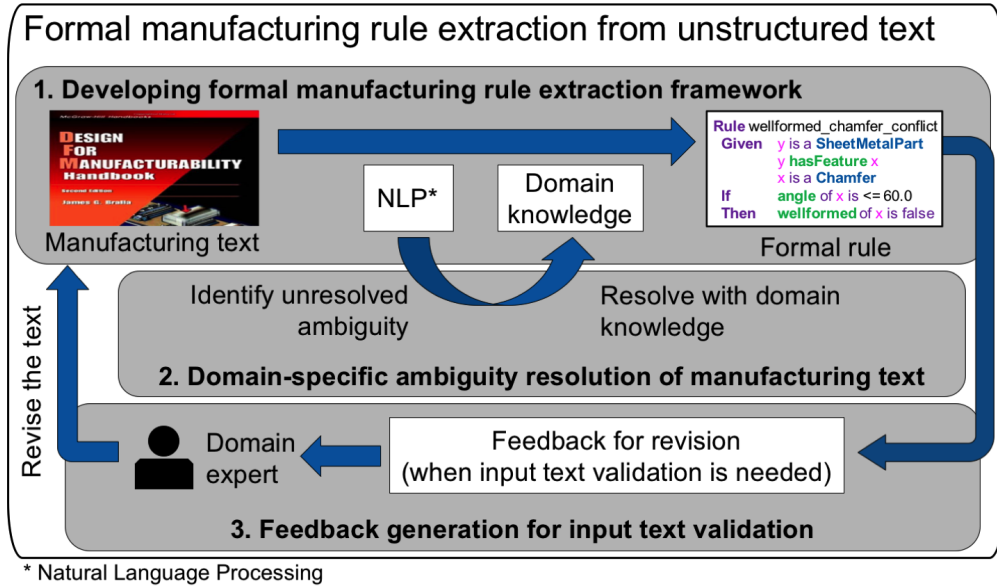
Formal manufacturing rule extraction from unstructured text

1. Developing formal manufacturing rule extraction framework

McGraw-Hill Handbooks
DESIGN FOR MANUFACTURABILITY Handbook
Second Edition
James G. Bralla

Manufacturing text

NLP*

Domain knowledge

Rule wellformed_chamfer_conflict
Given y is a SheetMetalPart
y hasFeature x
x is a Chamfer
If angle of x is <= 60.0
Then wellformed of x is false

Formal rule

Identify unresolved ambiguity

Resolve with domain knowledge

2. Domain-specific ambiguity resolution of manufacturing text

Revise the text

Domain expert

Feedback for revision (when input text validation is needed)

3. Feedback generation for input text validation

* Natural Language Processing